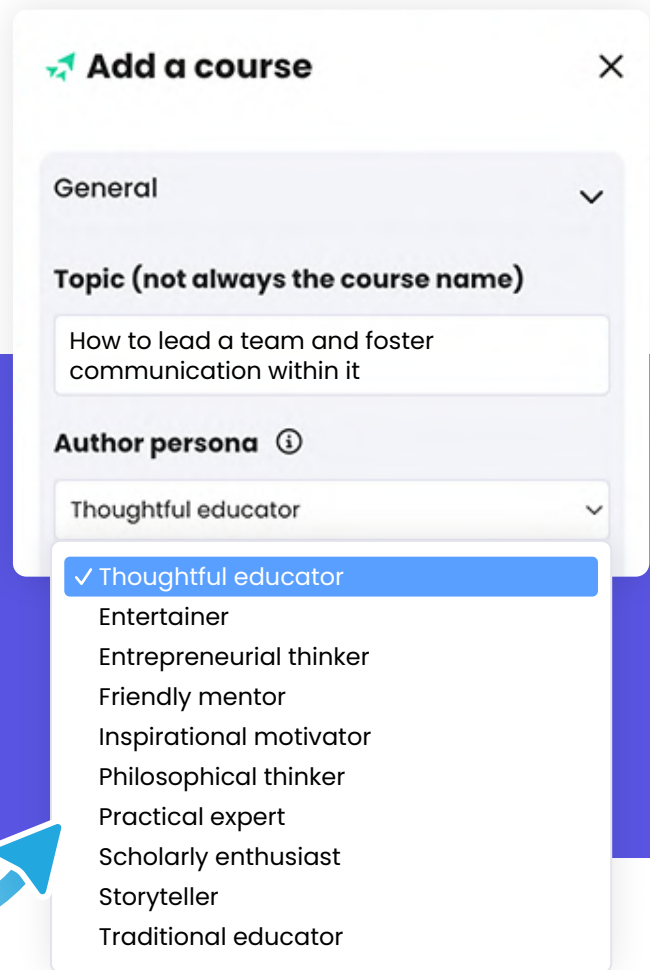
Add a course

General

Topic (not always the course name)

How to lead a team and foster communication within it

Author persona

Thoughtful educator

✓ Thoughtful educator
Entertainer
Entrepreneurial thinker
Friendly mentor
Inspirational motivator
Philosophical thinker
Practical expert
Scholarly enthusiast
Storyteller
Traditional educator